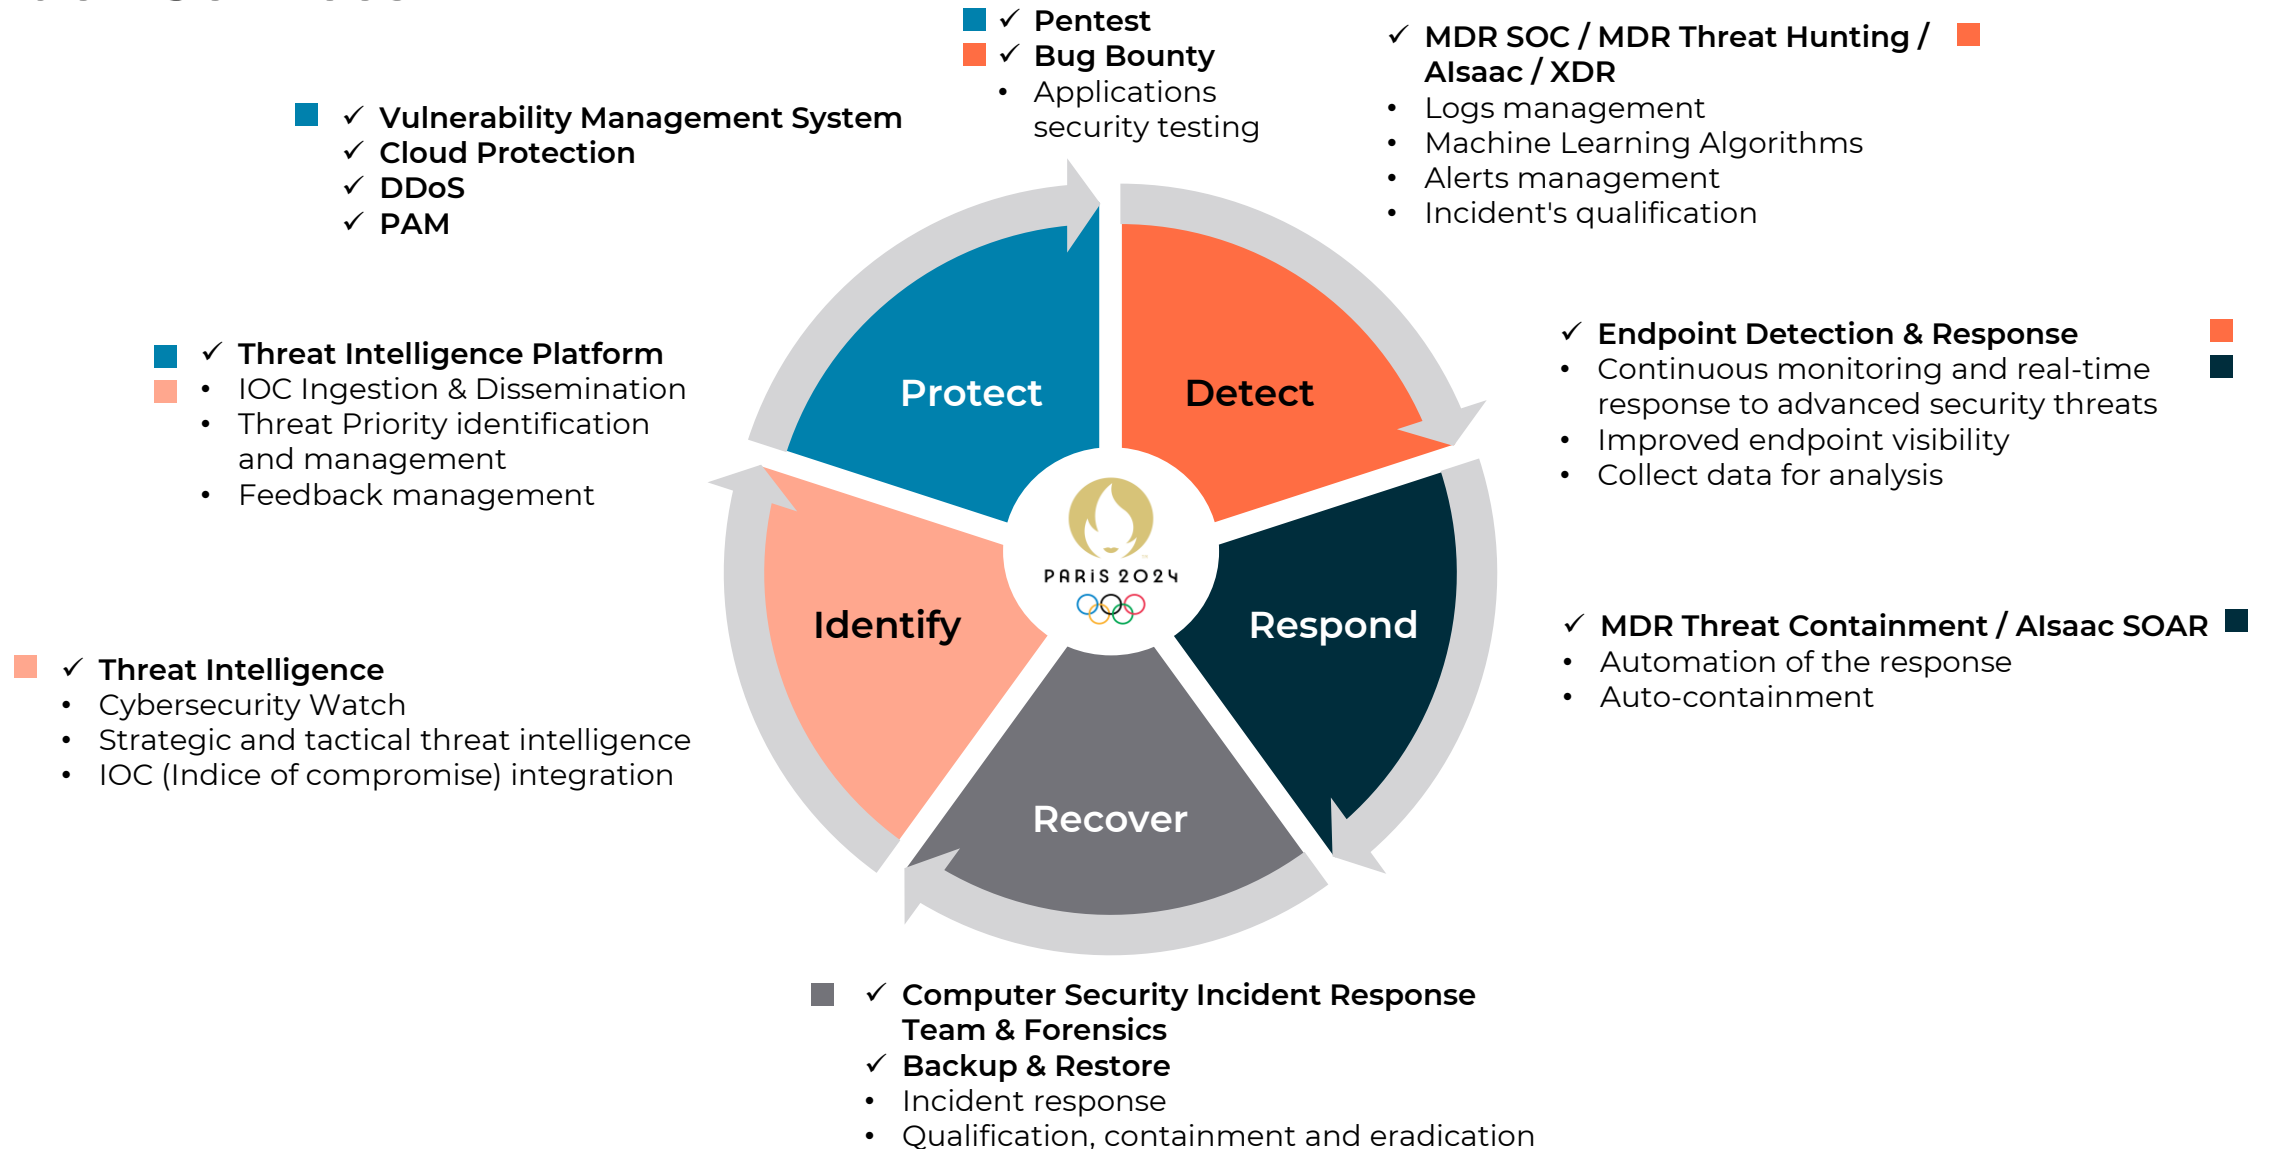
✓ Pentest
✓ Bug Bounty
• Applications security testing

✓ MDR SOC / MDR Threat Hunting / AIsaac / XDR
• Logs management
• Machine Learning Algorithms
• Alerts management
• Incident's qualification

✓ Vulnerability Management System
✓ Cloud Protection
✓ DDoS
✓ PAM

✓ Threat Intelligence Platform
• IOC Ingestion & Dissemination
• Threat Priority identification and management
• Feedback management

Protect

Detect

Identify

PARIS 2024

Respond

Recover

✓ Endpoint Detection & Response
• Continuous monitoring and real-time response to advanced security threats
• Improved endpoint visibility
• Collect data for analysis

✓ MDR Threat Containment / AIsaac SOAR
• Automation of the response
• Auto-containment

✓ Threat Intelligence
• Cybersecurity Watch
• Strategic and tactical threat intelligence
• IOC (Indice of compromise) integration

✓ Computer Security Incident Response Team & Forensics
✓ Backup & Restore
• Incident response
• Qualification, containment and eradication